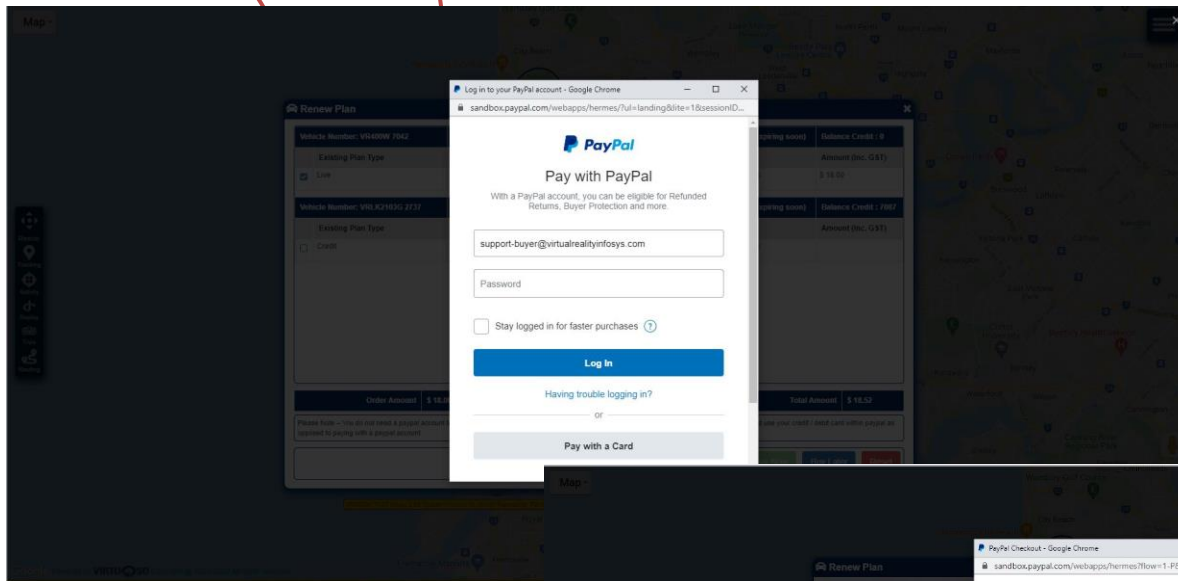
Map

Renew Plan

Vehicle Number: VH400W 7042

Existing Plan Type

Live

Vehicle Number: VRLK2103G 3737

Existing Plan Type

Credit

Order Amount $ 18.

Please Note – You do not need a paypal account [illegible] opposed to paying with a paypal account

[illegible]piring soon) Balance Credit : 0

Amount (inc. GST)

$ 18.52

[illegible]piring soon) Balance Credit : 7067

Amount (inc. GST)

Total Amount $ 18.52

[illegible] use your credit / debit card within paypal as

Log in to your PayPal account - Google Chrome

sandbox.paypal.com/webapps/hermes/?ul=landing&lite=1&sessionID...

PayPal

Pay with PayPal

With a PayPal account, you can be eligible for Refunded Returns, Buyer Protection and more.

support-buyer@virtualrealityinfosys.com

Password

Stay logged in for faster purchases ?

Log In

Having trouble logging in?

or

Pay with a Card

Map

Renew Plan

PayPal Checkout - Google Chrome

sandbox.paypal.com/webapps/hermes?flow=1-P